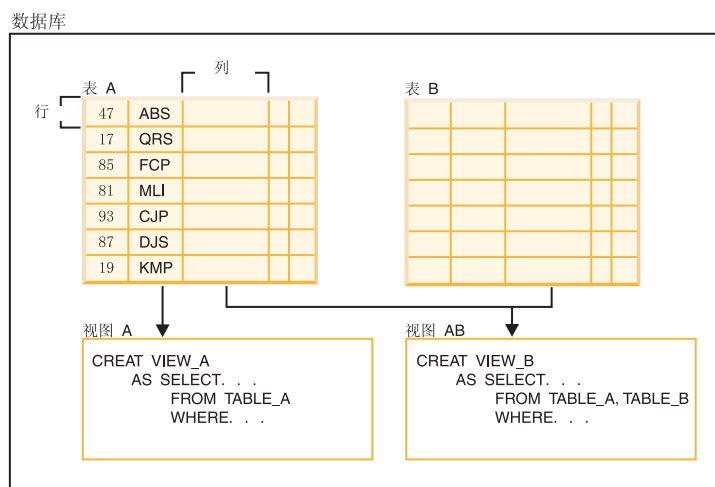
数据库

表 A

列

行

| 47 | ABS | | | |
|---|---|---|---|---|
| 17 | QRS | | | |
| 85 | FCP | | | |
| 81 | MLI | | | |
| 93 | CJP | | | |
| 87 | DJS | | | |
| 19 | KMP | | | |

表 B

视图 A

CREAT VIEW_A
AS SELECT. . .
FROM TABLE_A
WHERE. . .

视图 AB

CREAT VIEW_B
AS SELECT. . .
FROM TABLE_A, TABLE_B
WHERE. . .